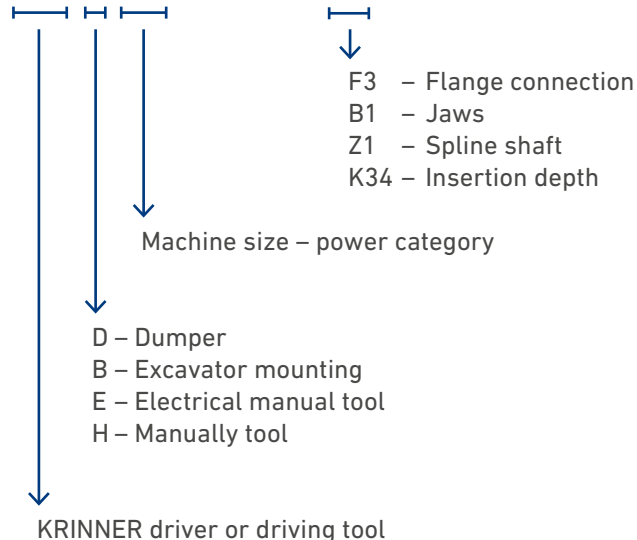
F3 – Flange connection
B1 – Jaws
Z1 – Spline shaft
K34 – Insertion depth

Machine size – power category

D – Dumper
B – Excavator mounting
E – Electrical manual tool
H – Manually tool

KRINNER driver or driving tool